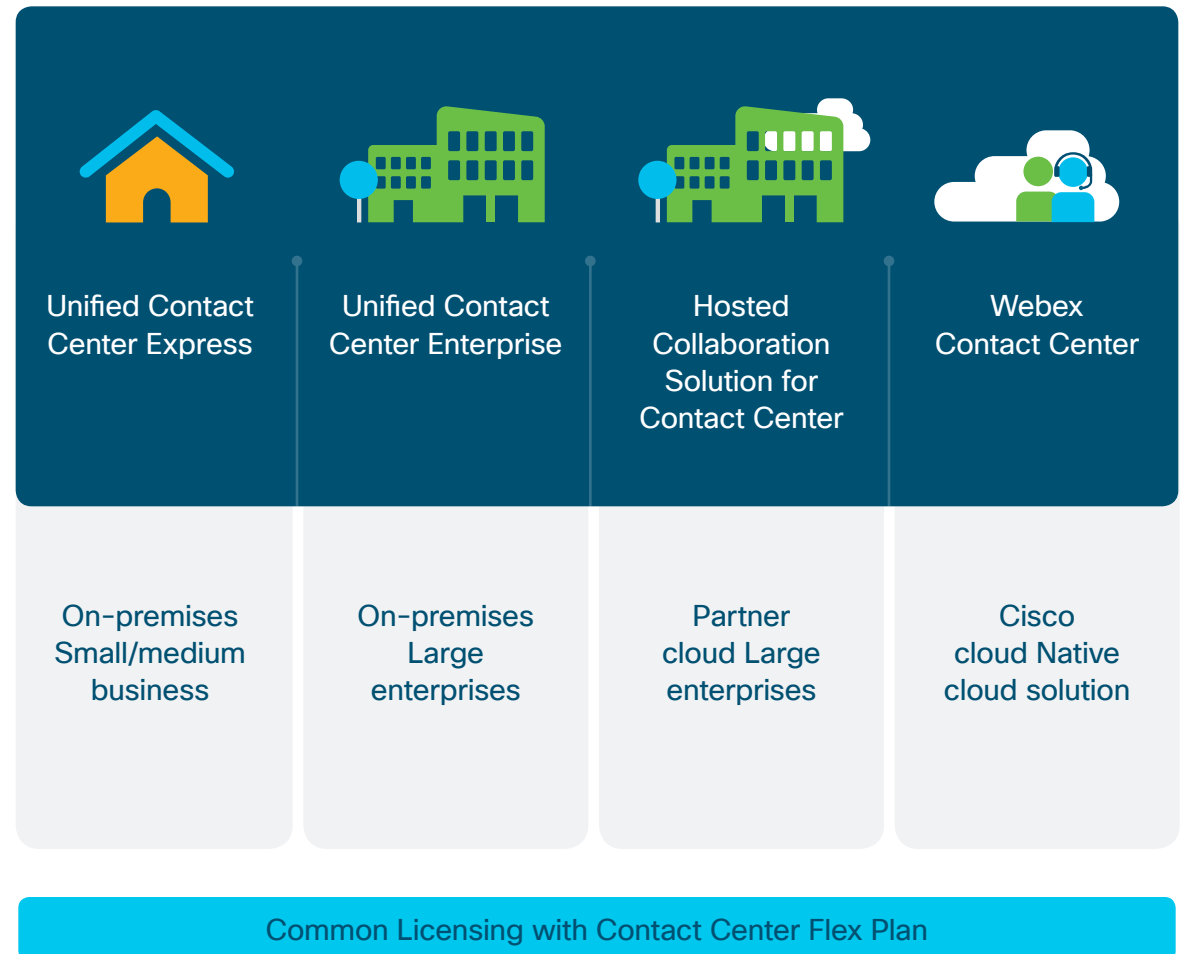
Unified Contact Center Express

On-premises Small/medium business

Unified Contact Center Enterprise

On-premises Large enterprises

Hosted Collaboration Solution for Contact Center

Partner cloud Large enterprises

Webex Contact Center

Cisco cloud Native cloud solution

Common Licensing with Contact Center Flex Plan